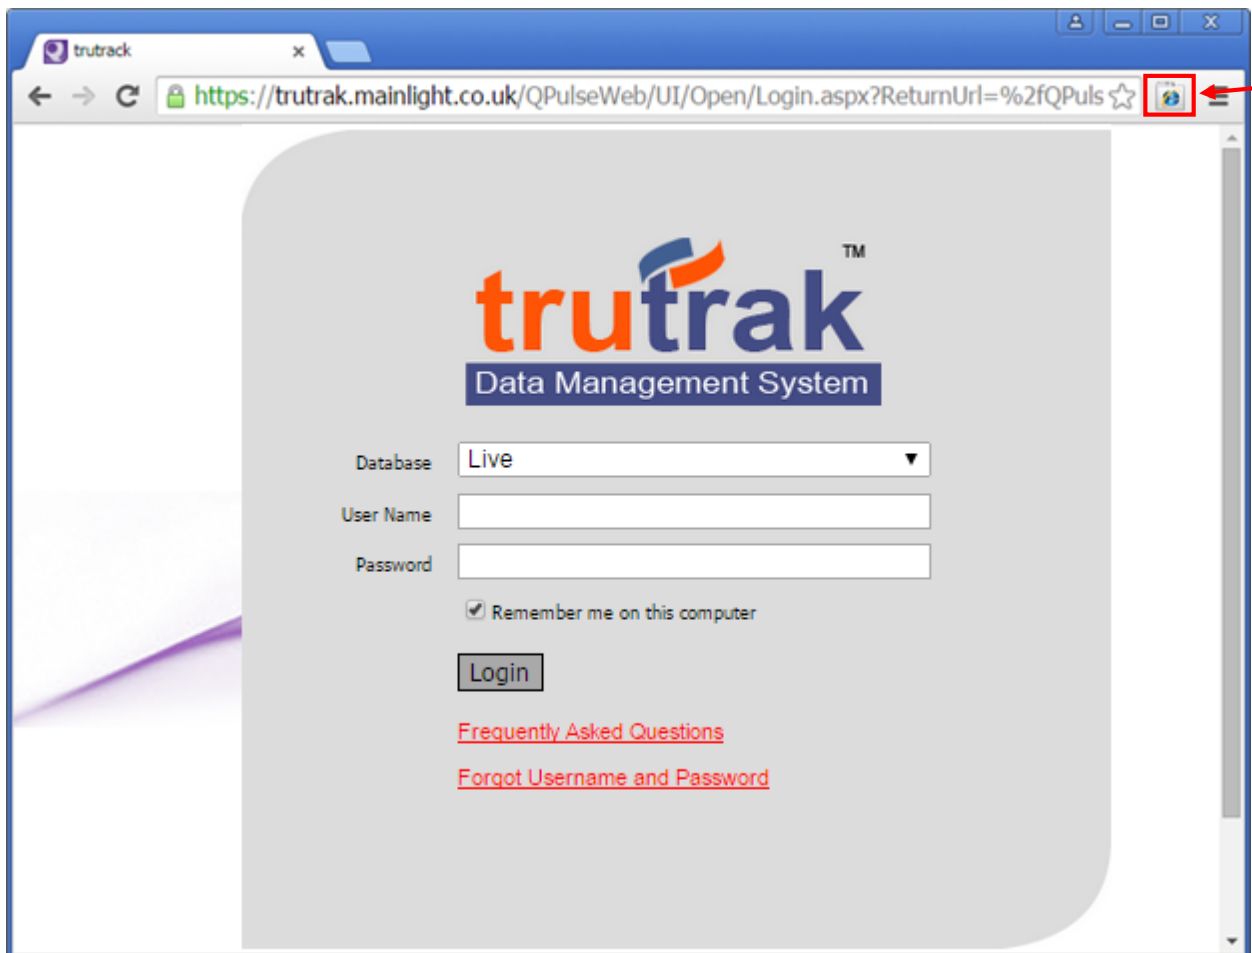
trutrack
×
https://trutrak.mainlight.co.uk/QPulseWeb/UI/Open/Login.aspx?ReturnUrl=%2fQPuls

trutrak™
Data Management System

Database Live
User Name
Password
Remember me on this computer
Login
Frequently Asked Questions
Forgot Username and Password